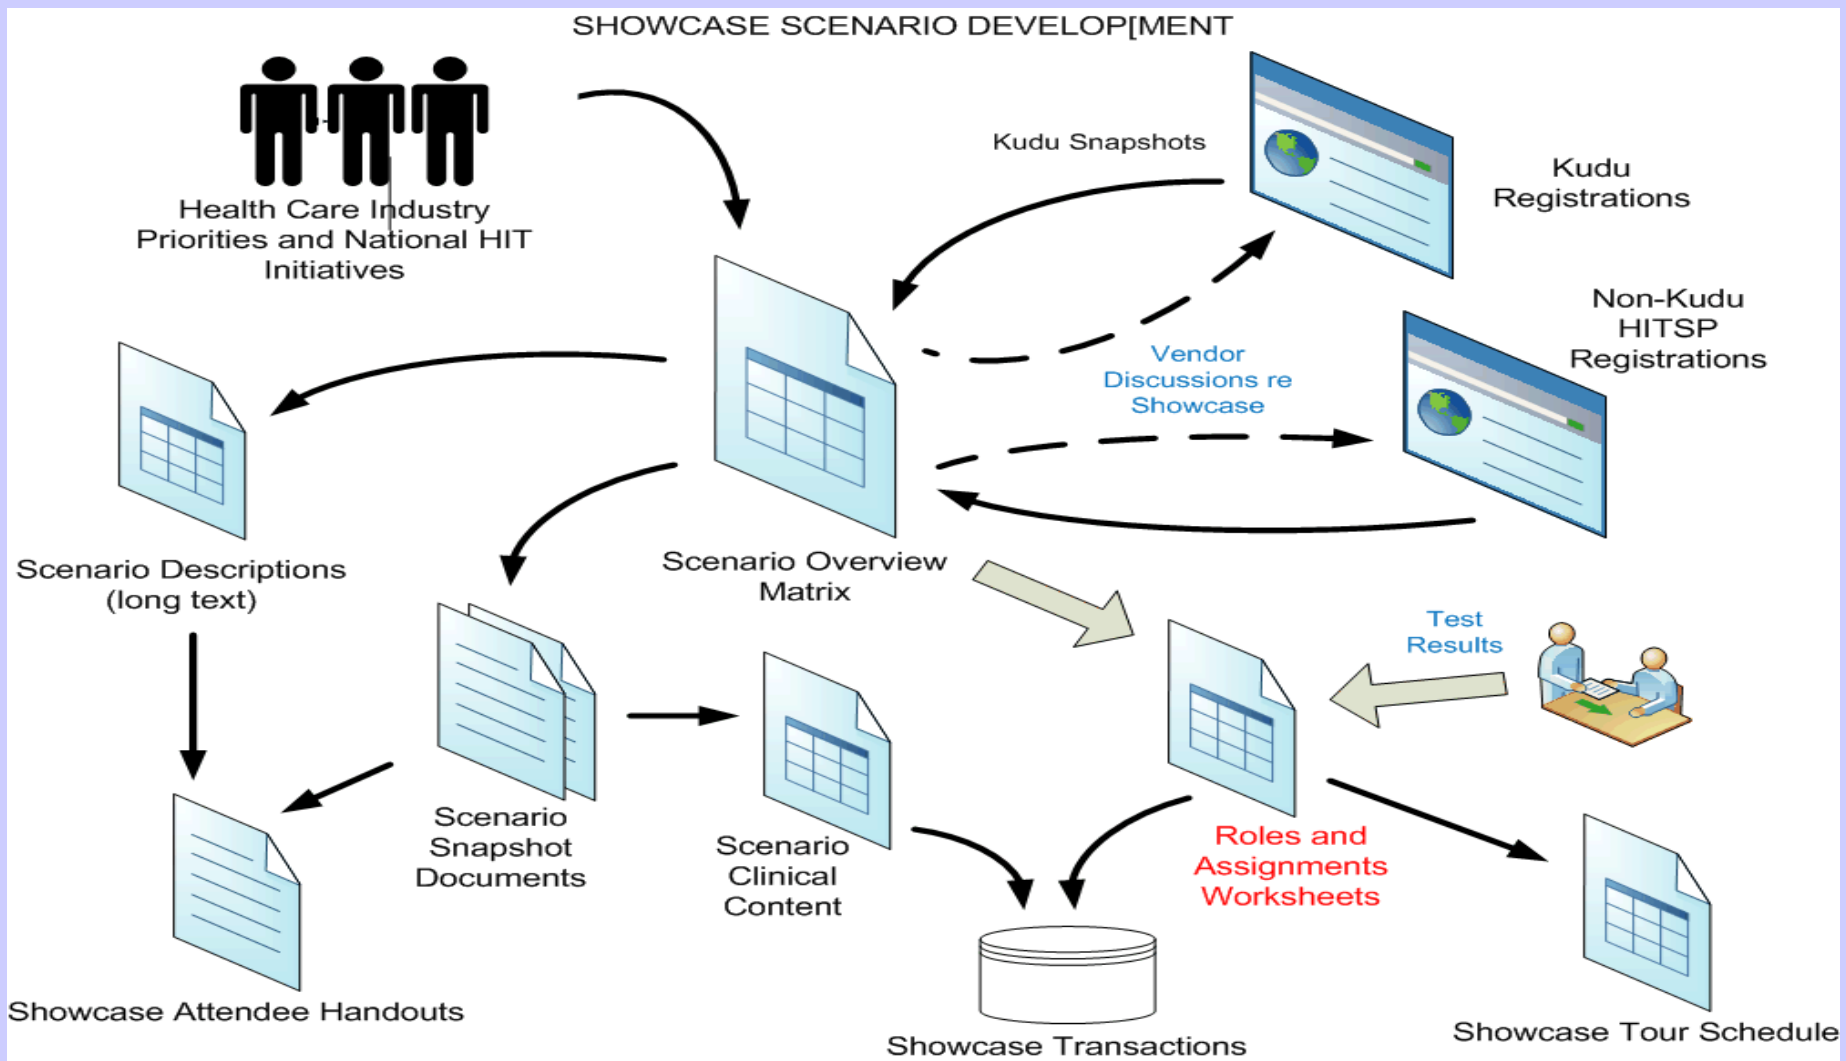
SHOWCASE SCENARIO DEVELOP[MENT

Health Care Industry Priorities and National HIT Initiatives

Kudu Snapshots

Kudu Registrations

Non-Kudu HITSP Registrations

Vendor Discussions re Showcase

Scenario Descriptions (long text)

Scenario Overview Matrix

Test Results

Scenario Snapshot Documents

Scenario Clinical Content

Roles and Assignments Worksheets

Showcase Attendee Handouts

Showcase Transactions

Showcase Tour Schedule